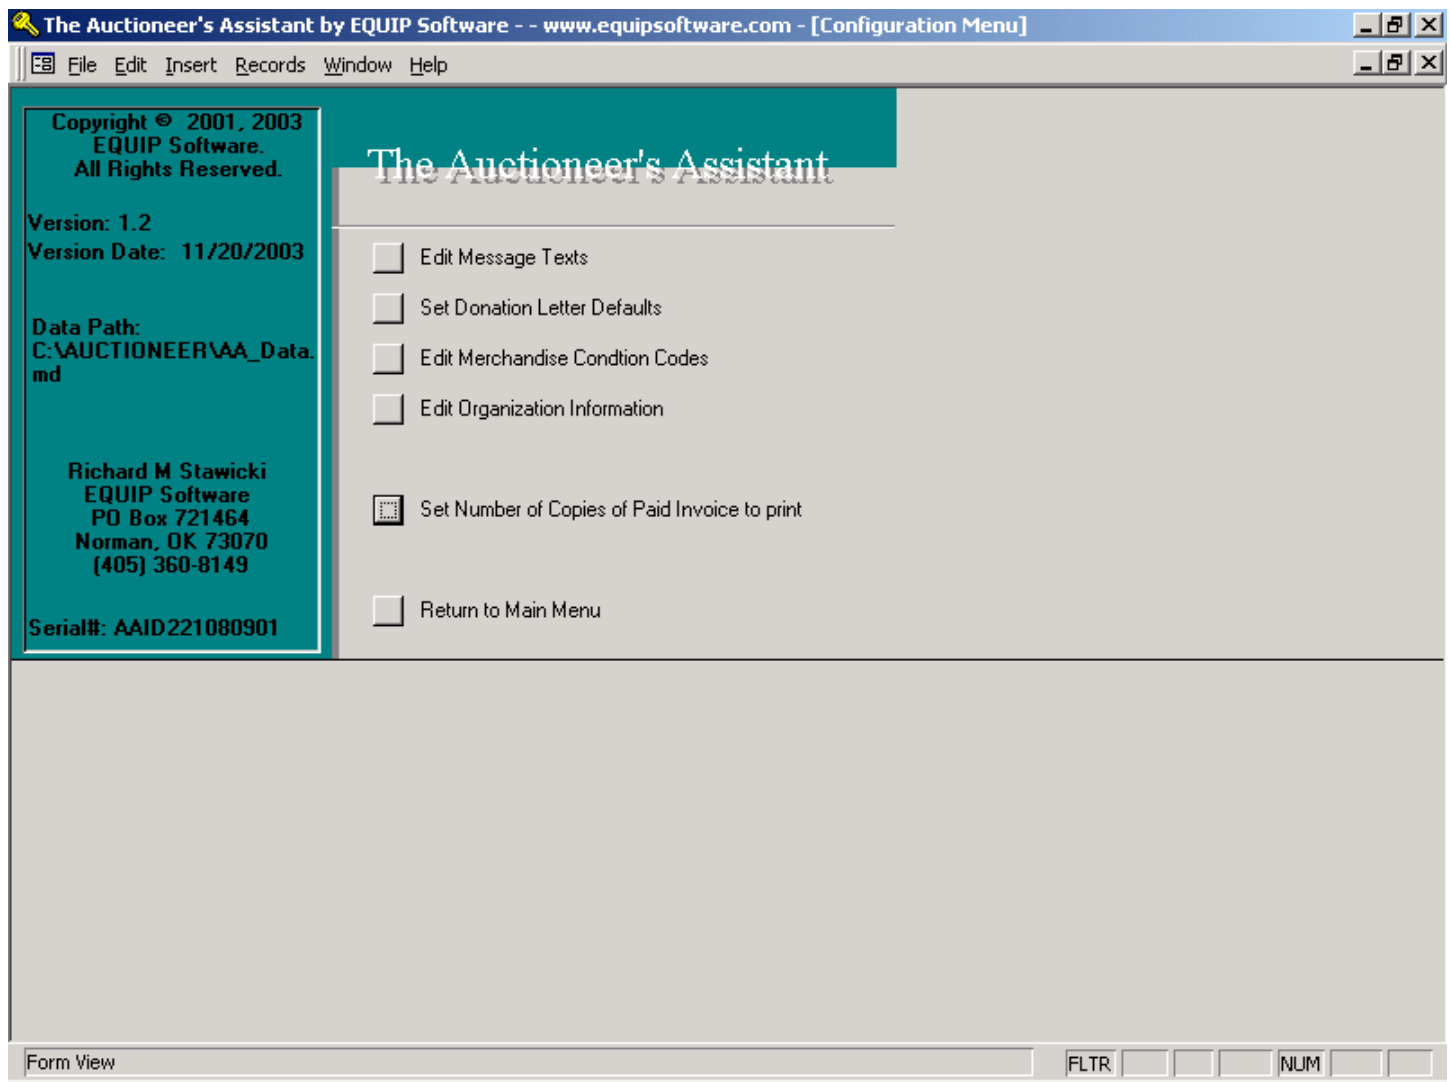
The Auctioneer's Assistant by EQUIP Software - - www.equipsoftware.com - [Configuration Menu]

File Edit Insert Records Window Help

Copyright © 2001, 2003
EQUIP Software.
All Rights Reserved.

Version: 1.2
Version Date: 11/20/2003

Data Path:
C:\AUCTIONEER\AA_Data.md

Richard M Stawicki
EQUIP Software
PO Box 721464
Norman, OK 73070
(405) 360-8149

Serial#: AAID221080901

The Auctioneer's Assistant

Edit Message Texts

Set Donation Letter Defaults

Edit Merchandise Condtion Codes

Edit Organization Information

Set Number of Copies of Paid Invoice to print

Return to Main Menu

Form View

FLTR

NUM